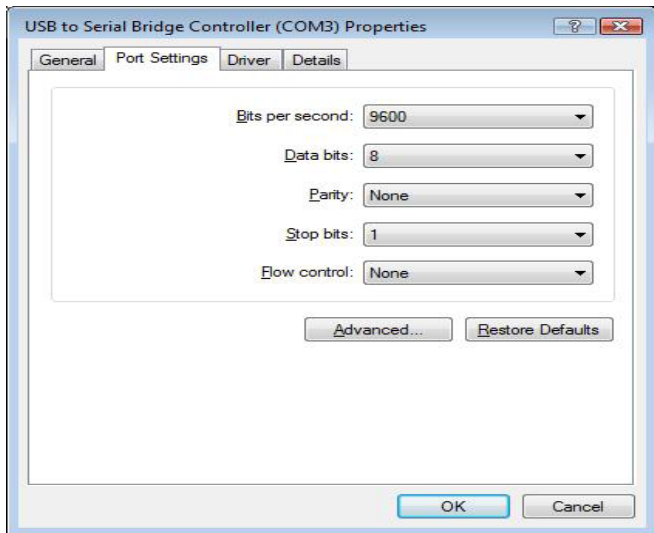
USB to Serial Bridge Controller (COM3) Properties

General | Port Settings | Driver | Details

Bits per second: 9600

Data bits: 8

Parity: None

Stop bits: 1

Flow control: None

Advanced... Restore Defaults

OK Cancel